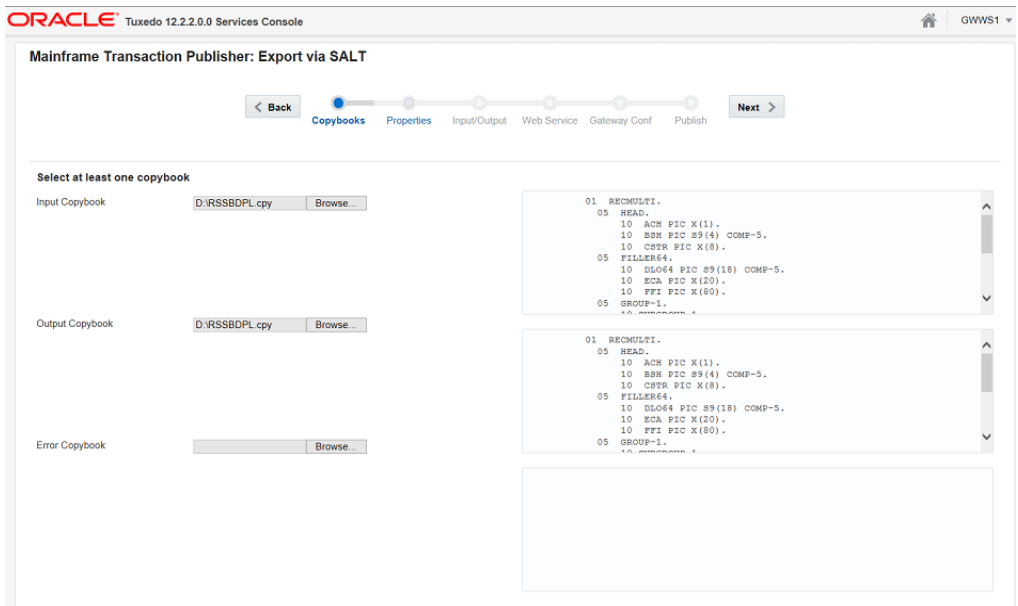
ORACLE Tuxedo 12.2.2.0.0 Services Console

GWWS1

Mainframe Transaction Publisher: Export via SALT

Back

Copybooks Properties Input/Output Web Service Gateway Conf Publish

Next

Select at least one copybook

Input Copybook D:\RSSBDPL.cpy Browse...

01 RECMULTI.
05 HEAD.
10 ACH PIC X(1).
10 BSH PIC S9(4) COMP-5.
10 CSTR PIC X(8).
05 FILLER64.
10 DLO64 PIC S9(18) COMP-5.
10 ECA PIC X(20).
10 FFI PIC X(80).
05 GROUP-1.
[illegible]

Output Copybook D:\RSSBDPL.cpy Browse...

01 RECMULTI.
05 HEAD.
10 ACH PIC X(1).
10 BSH PIC S9(4) COMP-5.
10 CSTR PIC X(8).
05 FILLER64.
10 DLO64 PIC S9(18) COMP-5.
10 ECA PIC X(20).
10 FFI PIC X(80).
05 GROUP-1.
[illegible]

Error Copybook Browse...